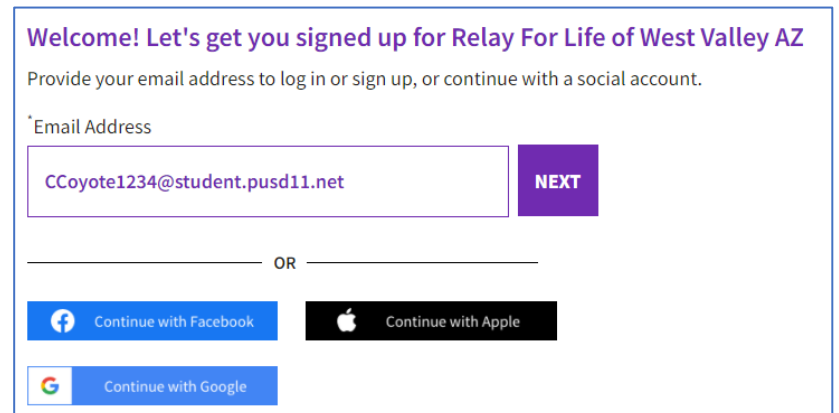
Welcome! Let's get you signed up for Relay For Life of West Valley AZ

Provide your email address to log in or sign up, or continue with a social account.

*Email Address

CCoyote1234@student.pusd11.net

NEXT

OR

Continue with Facebook

Continue with Apple

Continue with Google